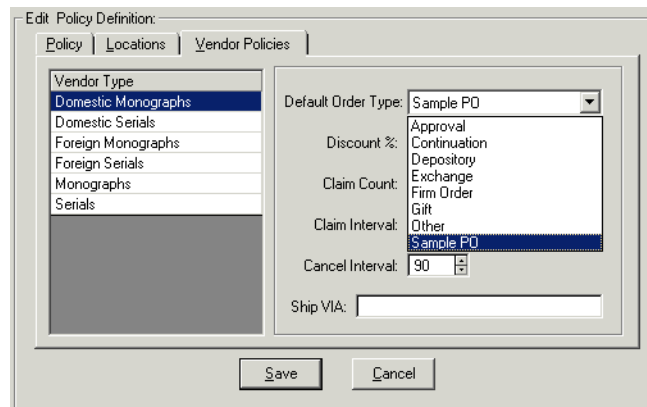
Edit Policy Definition:

Policy | Locations | Vendor Policies

Vendor Type
Domestic Monographs
Domestic Serials
Foreign Monographs
Foreign Serials
Monographs
Serials

Default Order Type: Sample PO

Approval
Continuation
Depository
Exchange
Firm Order
Gift
Other
Sample PO

Discount %:

Claim Count:

Claim Interval:

Cancel Interval: 90

Ship VIA:

Save Cancel